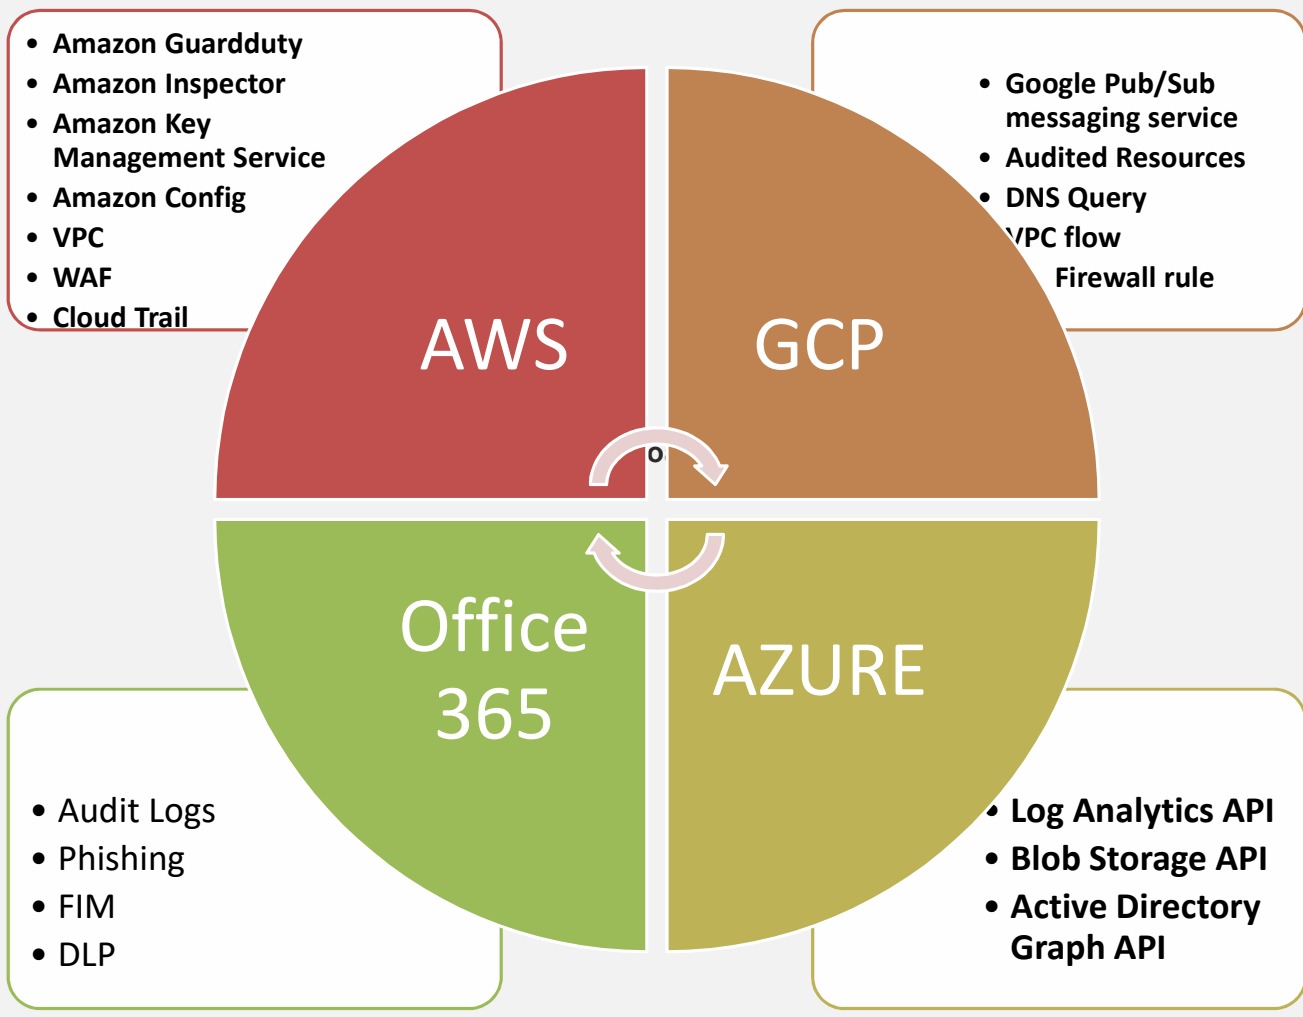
- Amazon Guardduty
- Amazon Inspector
- Amazon Key Management Service
- Amazon Config
- VPC
- WAF
- Cloud Trail

- Google Pub/Sub messaging service
- Audited Resources
- DNS Query
- VPC flow
- Firewall rule

AWS

GCP

o

Office 365

AZURE

- Audit Logs
- Phishing
- FIM
- DLP

- Log Analytics API
- Blob Storage API
- Active Directory Graph API